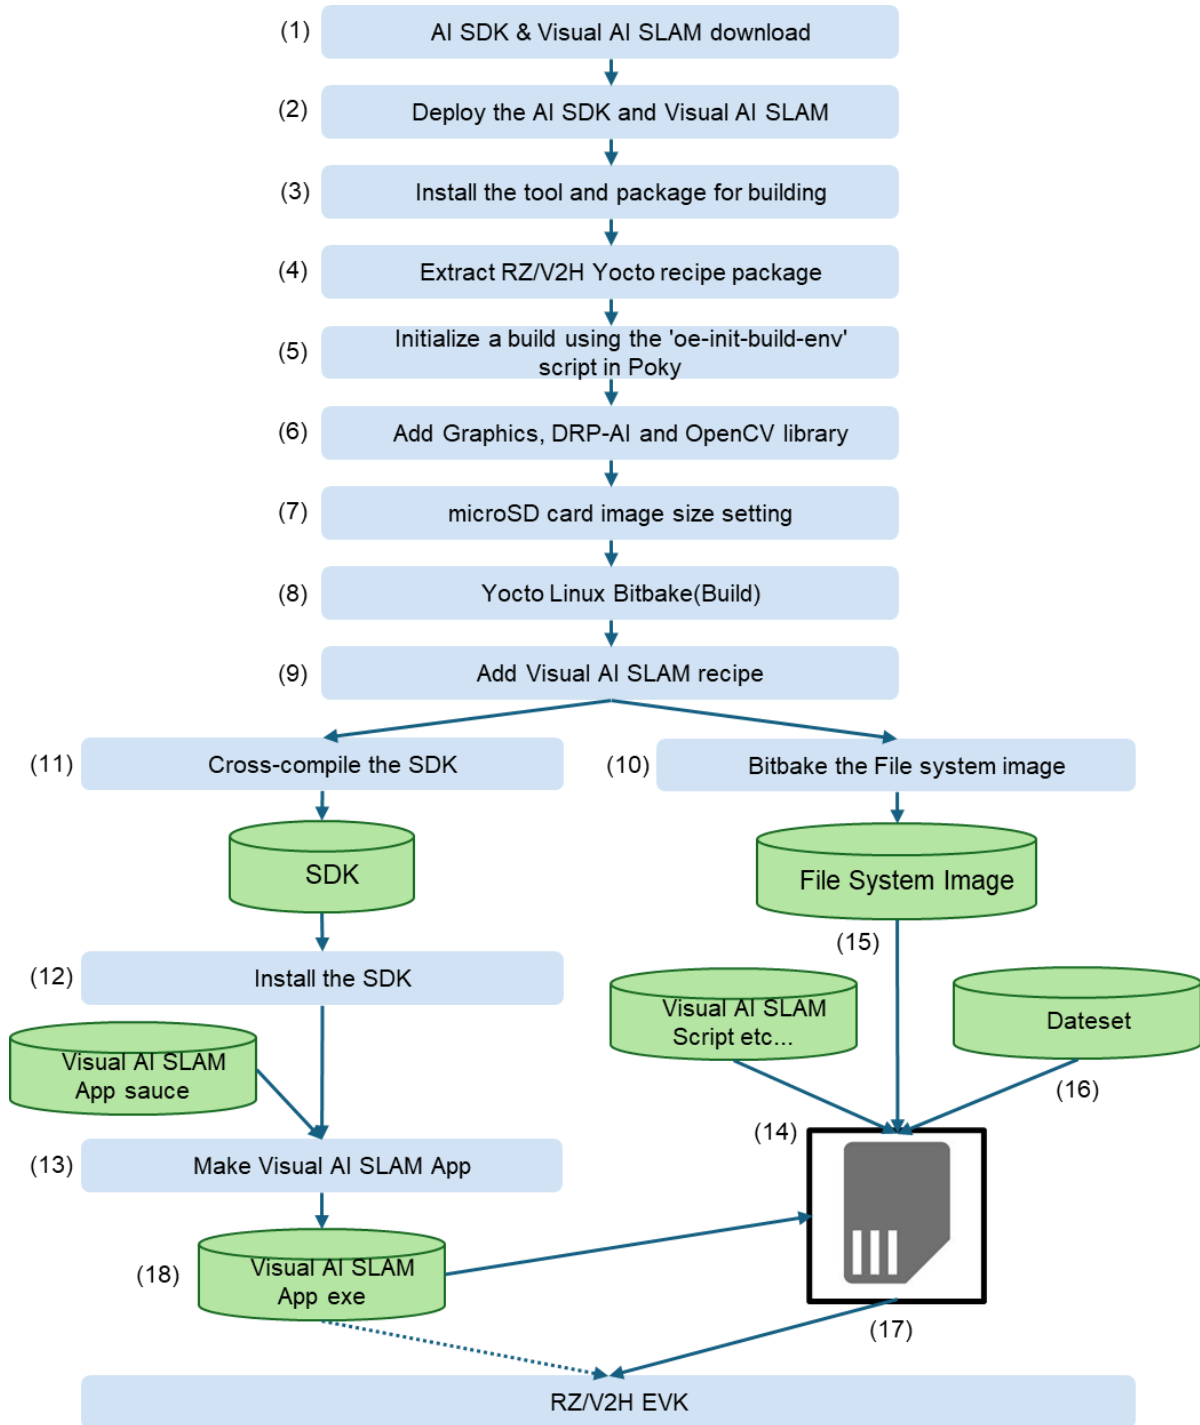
(1) AI SDK & Visual AI SLAM download

(2) Deploy the AI SDK and Visual AI SLAM

(3) Install the tool and package for building

(4) Extract RZ/V2H Yocto recipe package

(5) Initialize a build using the 'oe-init-build-env' script in Poky

(6) Add Graphics, DRP-AI and OpenCV library

(7) microSD card image size setting

(8) Yocto Linux Bitbake(Build)

(9) Add Visual AI SLAM recipe

(11) Cross-compile the SDK

(10) Bitbake the File system image

SDK

File System Image

(15)

(12) Install the SDK

Visual AI SLAM Script etc...

Dateset

Visual AI SLAM App sauce

(16)

(14)

(13) Make Visual AI SLAM App

(18) Visual AI SLAM App exe

(17)

RZ/V2H EVK